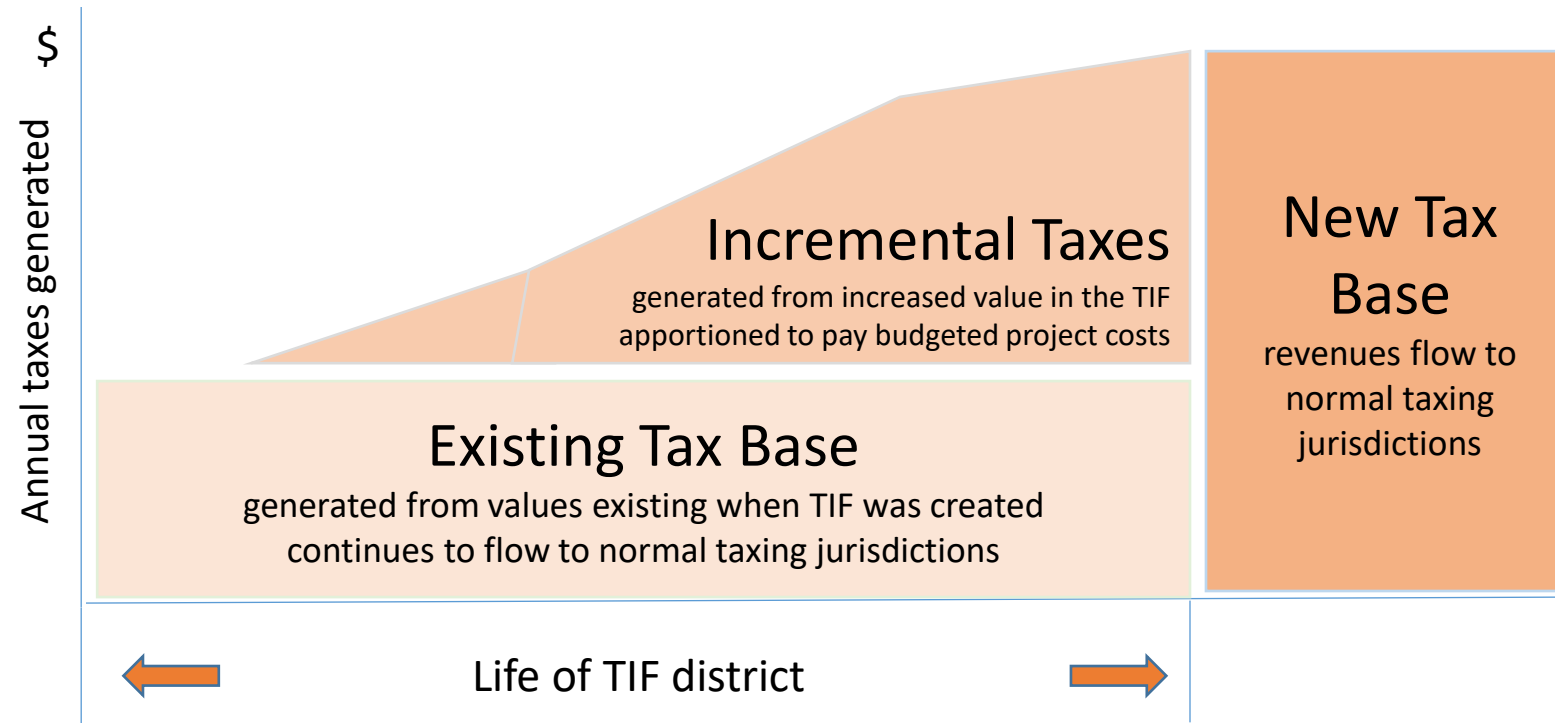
$

Annual taxes generated

Incremental Taxes
generated from increased value in the TIF apportioned to pay budgeted project costs

New Tax Base
revenues flow to normal taxing jurisdictions

Existing Tax Base
generated from values existing when TIF was created continues to flow to normal taxing jurisdictions

Life of TIF district